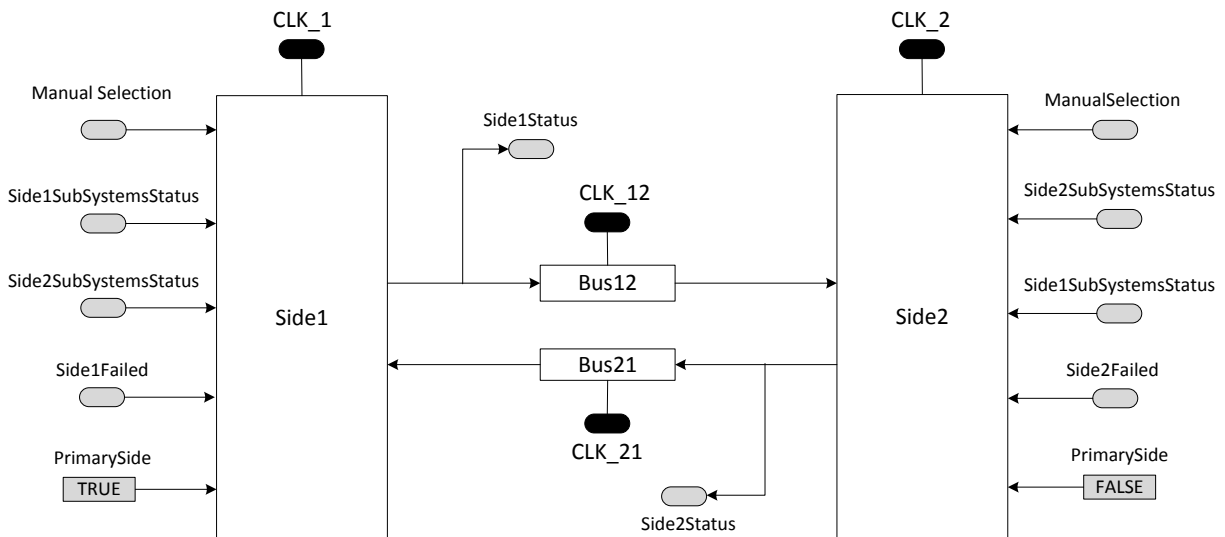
CLK_1

CLK_2

Manual Selection

ManualSelection

Side1Status

CLK_12

Side1SubSystemsStatus

Side2SubSystemsStatus

Side2SubSystemsStatus

Bus12

Side1SubSystemsStatus

Side1

Side2

Bus21

Side1Failed

Side2Failed

CLK_21

PrimarySide

PrimarySide

TRUE

FALSE

Side2Status